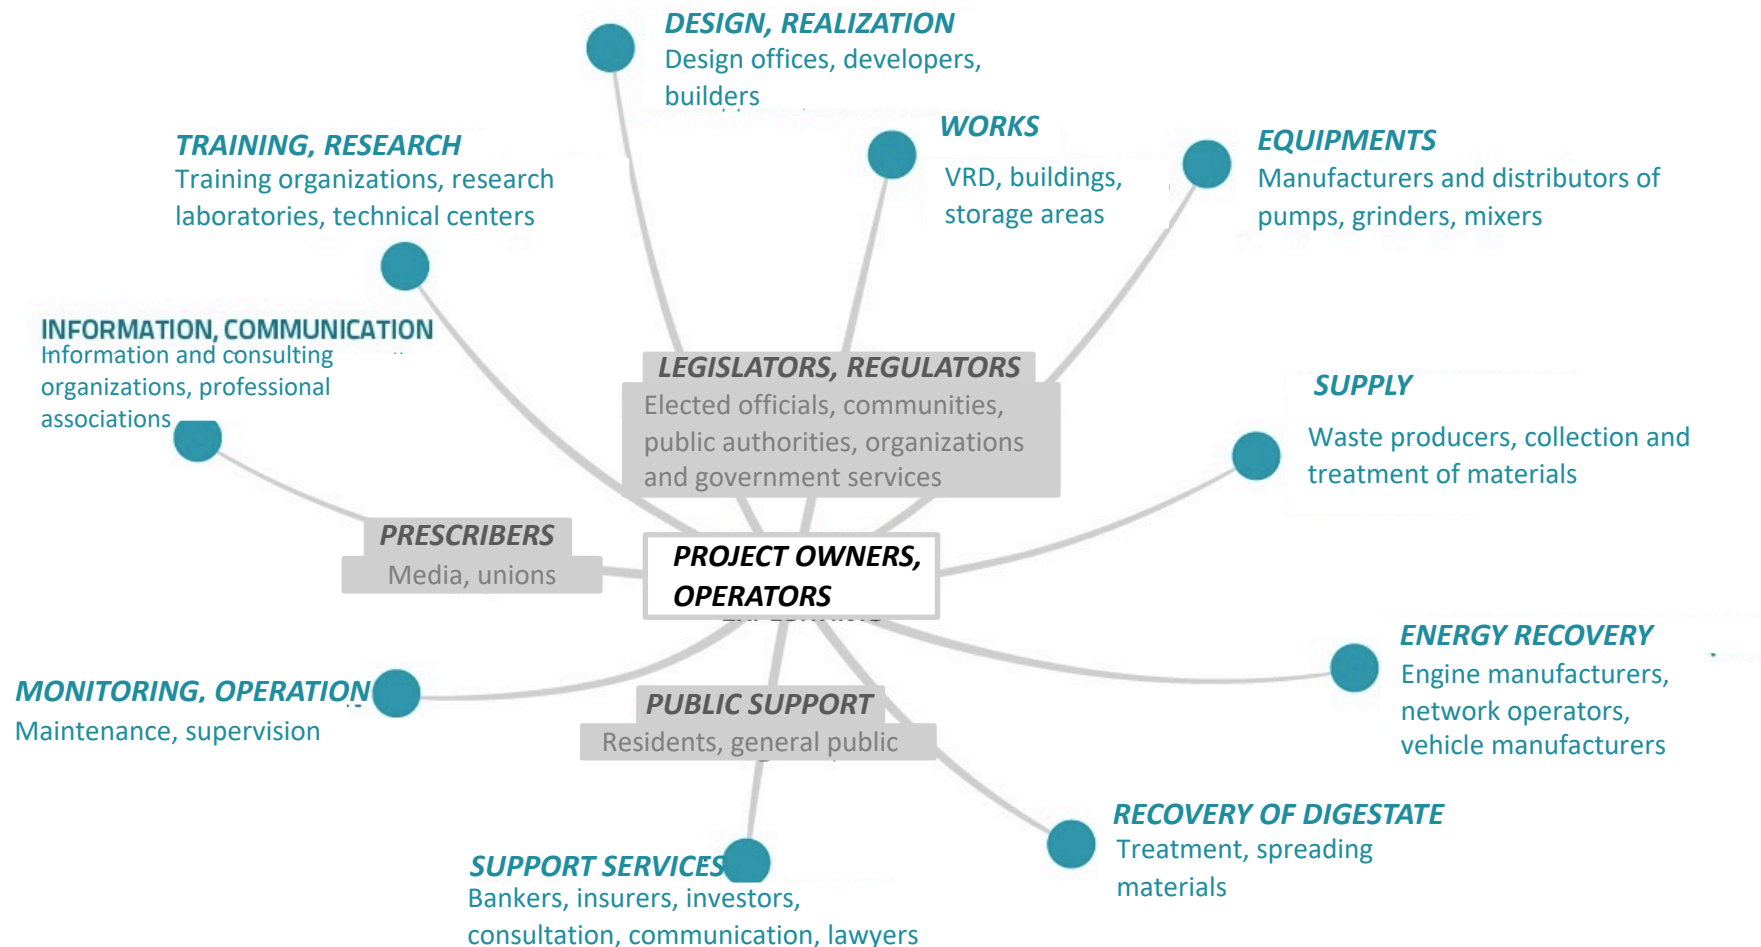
DESIGN, REALIZATION
Design offices, developers, builders

WORKS
VRD, buildings, storage areas

EQUIPMENTS
Manufacturers and distributors of pumps, grinders, mixers

TRAINING, RESEARCH
Training organizations, research laboratories, technical centers

INFORMATION, COMMUNICATION
Information and consulting organizations, professional associations

LEGISLATORS, REGULATORS
Elected officials, communities, public authorities, organizations and government services

SUPPLY
Waste producers, collection and treatment of materials

PRESCRIBERS
Media, unions

PROJECT OWNERS, OPERATORS

ENERGY RECOVERY
Engine manufacturers, network operators, vehicle manufacturers

MONITORING, OPERATION
Maintenance, supervision

PUBLIC SUPPORT
Residents, general public

RECOVERY OF DIGESTATE
Treatment, spreading materials

SUPPORT SERVICES
Bankers, insurers, investors, consultation, communication, lawyers